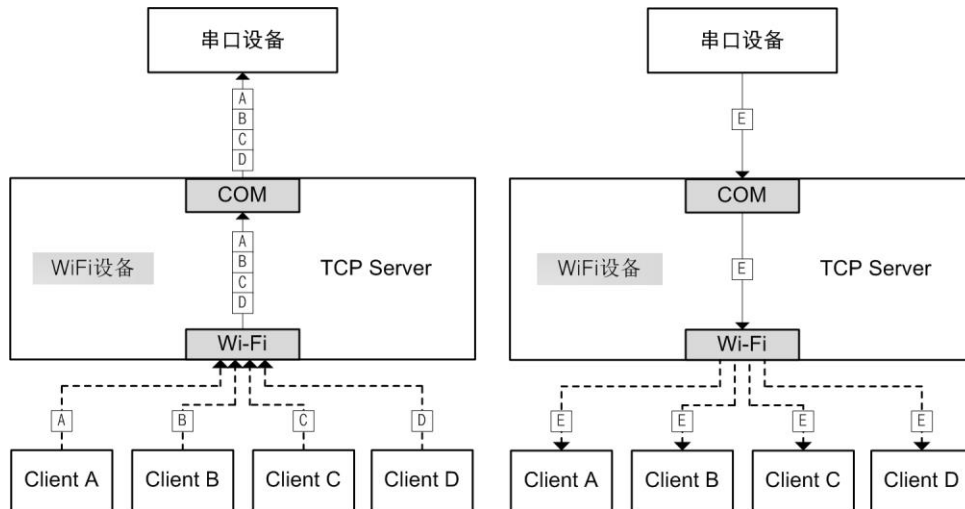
串口设备

A
B
C
D

COM

WiFi设备

A
B
C
D

TCP Server

Wi-Fi

A
B
C
D

Client A
Client B
Client C
Client D

串口设备

E

COM

WiFi设备

E

TCP Server

Wi-Fi

E
E
E
E

Client A
Client B
Client C
Client D